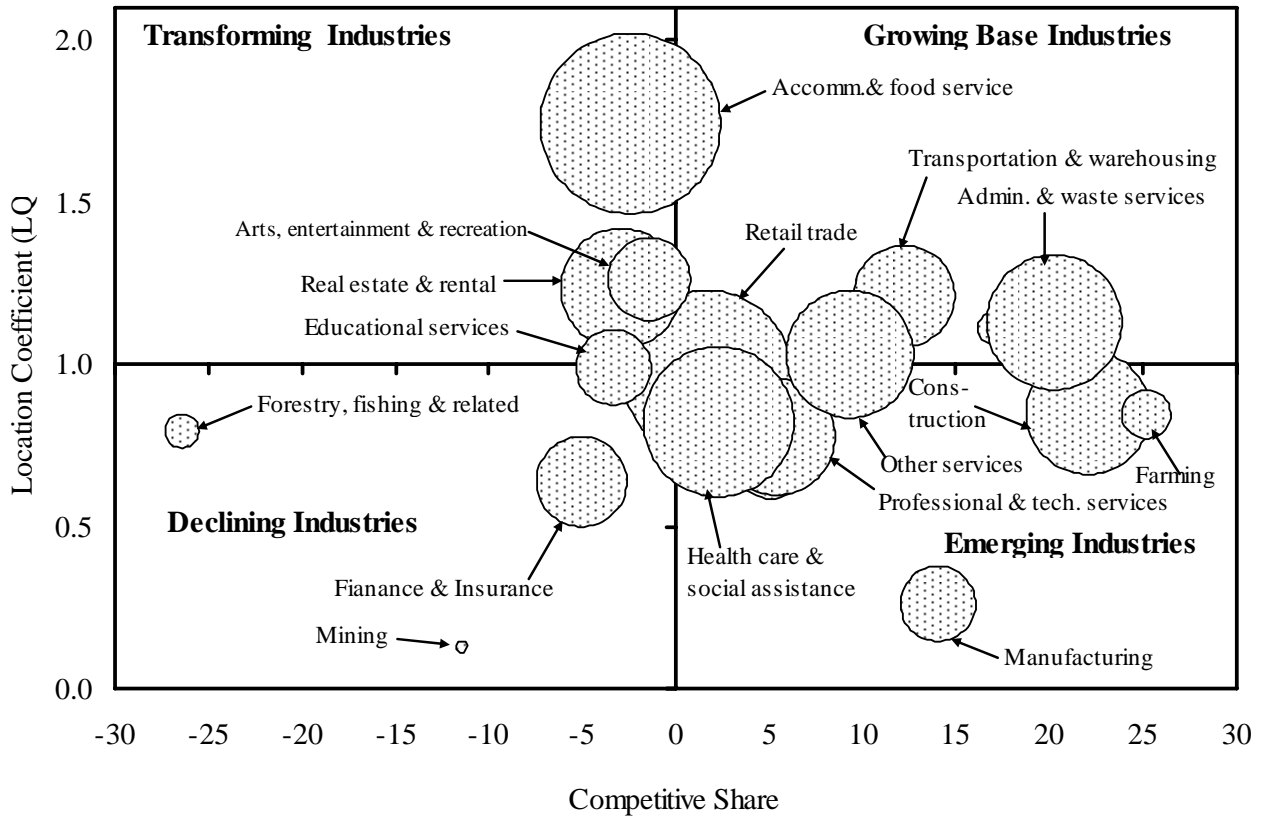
Transforming Industries

Growing Base Industries

Declining Industries

Emerging Industries

Accomm.& food service

Transportation & warehousing

Admin. & waste services

Arts, entertainment & recreation

Retail trade

Real estate & rental

Educational services

Forestry, fishing & related

Construction

Other services

Farming

Professional & tech. services

Health care & social assistance

Fianance & Insurance

Mining

Manufacturing

Location Coefficient (LQ

2.0
1.5
1.0
0.5
0.0

-30 -25 -20 -15 -10 -5 0 5 10 15 20 25 30

Competitive Share